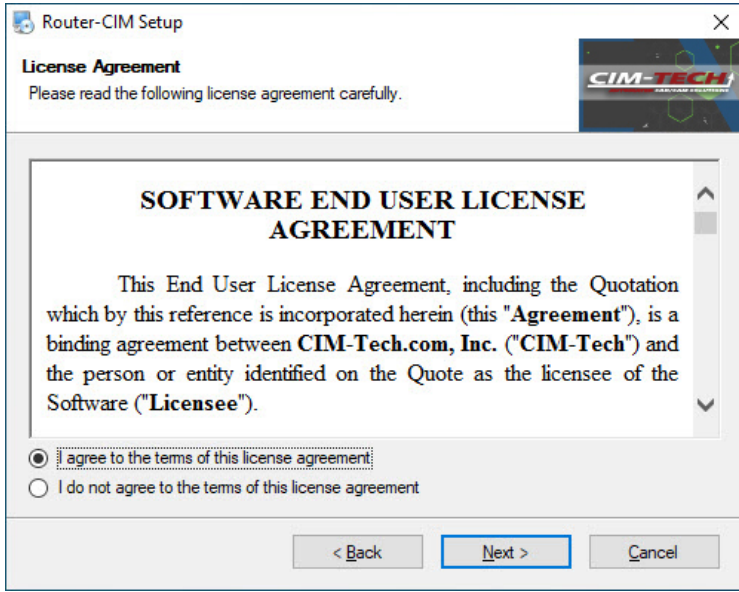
Router-CIM Setup

License Agreement
Please read the following license agreement carefully.

CIM-TECH
CAD/CAM SOLUTIONS

SOFTWARE END USER LICENSE AGREEMENT

This End User License Agreement, including the Quotation which by this reference is incorporated herein (this "**Agreement**"), is a binding agreement between **CIM-Tech.com, Inc.** ("**CIM-Tech**") and the person or entity identified on the Quote as the licensee of the Software ("**Licensee**").

I agree to the terms of this license agreement
I do not agree to the terms of this license agreement

< Back
Next >
Cancel